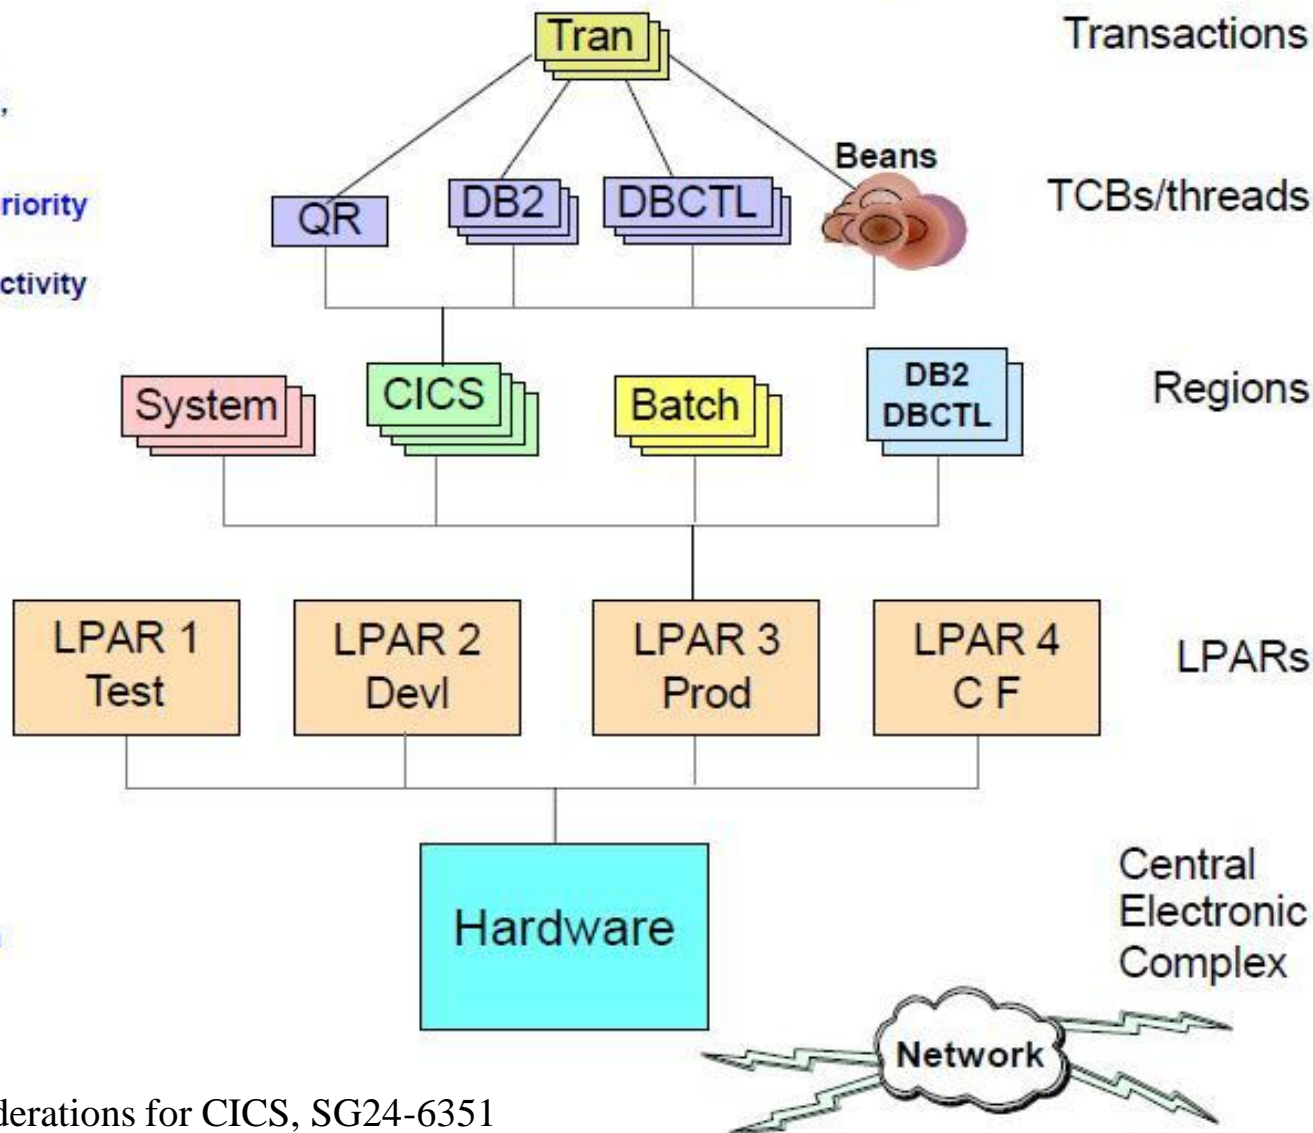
,

riority

ctivity

Tran

Transactions

Beans

QR

DB2

DBCTL

TCBs/threads

System

CICS

Batch

DB2
DBCTL

Regions

LPAR 1
Test

LPAR 2
Devl

LPAR 3
Prod

LPAR 4
C F

LPARs

Hardware

Central
Electronic
Complex

Network

derations for CICS, SG24-6351